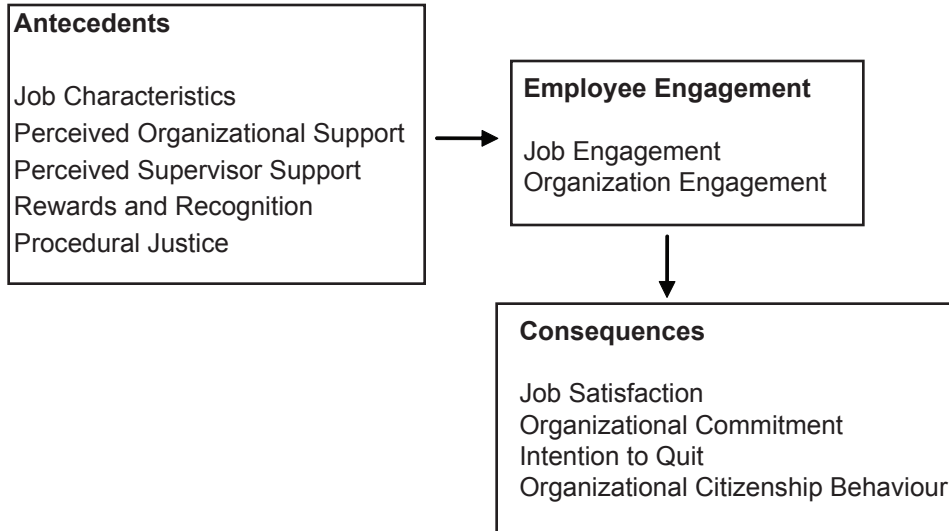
Antecedents

Job Characteristics
Perceived Organizational Support
Perceived Supervisor Support
Rewards and Recognition
Procedural Justice

Employee Engagement

Job Engagement
Organization Engagement

Consequences

Job Satisfaction
Organizational Commitment
Intention to Quit
Organizational Citizenship Behaviour